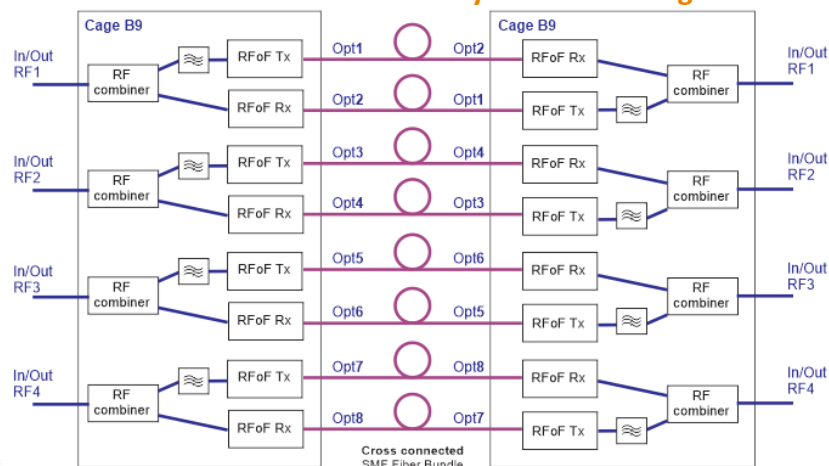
Cage B9

In/Out RF1

RF combiner

RFoF Tx

RFoF Rx

Opt1

Opt2

Opt2

Opt1

In/Out RF2

RF combiner

RFoF Tx

RFoF Rx

Opt3

Opt4

Opt4

Opt3

In/Out RF3

RF combiner

RFoF Tx

RFoF Rx

Opt5

Opt6

Opt6

Opt5

In/Out RF4

RF combiner

RFoF Tx

RFoF Rx

Opt7

Opt8

Opt8

Opt7

Cross connected SMF Fiber Bundle

Cage B9

RFoF Rx

RFoF Tx

RF combiner

In/Out RF1

RFoF Rx

RFoF Tx

RF combiner

In/Out RF2

RFoF Rx

RFoF Tx

RF combiner

In/Out RF3

RFoF Rx

RFoF Tx

RF combiner

In/Out RF4